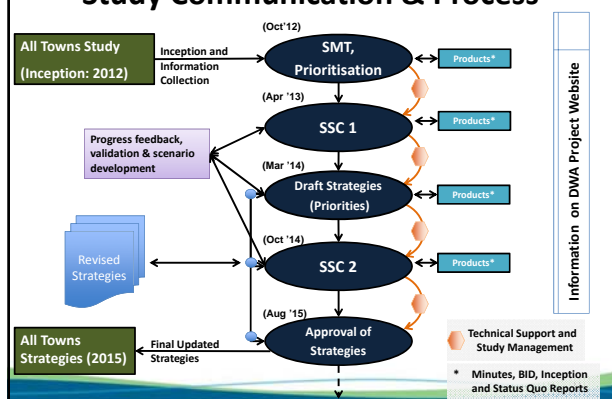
Study Communication & Process

All Towns Study (Inception: 2012)

Inception and Information Collection

(Oct'12)

SMT, Prioritisation

Products*

(Apr '13)

SSC 1

Products*

Progress feedback, validation & scenario development

(Mar '14)

Draft Strategies (Priorities)

Products*

Revised Strategies

(Oct '14)

SSC 2

Products*

(Aug '15)

Approval of Strategies

All Towns Strategies (2015)

Final Updated Strategies

Technical Support and Study Management

* Minutes, BID, Inception and Status Quo Reports

Information on DWA Project Website